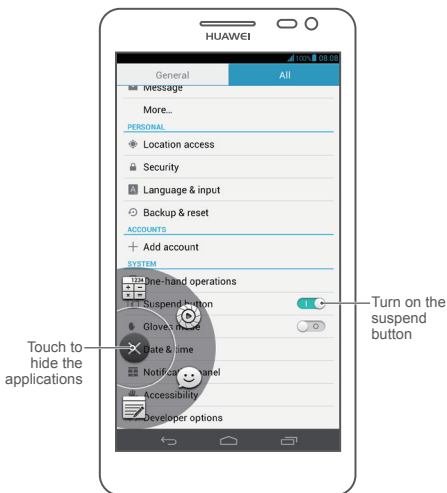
HUAWEI

100% 08:08

General

All

Message

More...

PERSONAL

Location access

Security

Language & input

Backup & reset

ACCOUNTS

+ Add account

SYSTEM

One-hand operations

Suspend button

Gloves mode

Date & time

Notification panel

Accessibility

Developer options

Touch to hide the applications

Turn on the suspend button